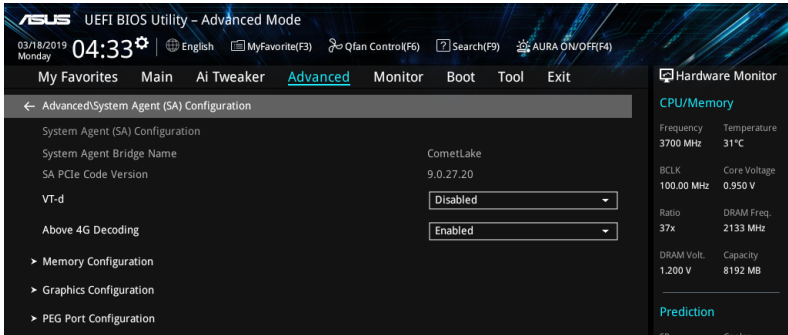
ASUS UEFI BIOS Utility – Advanced Mode

03/18/2019 Monday 04:33 English MyFavorite(F3) Qfan Control(F6) Search(F9) AURA ON/OFF(F4)

My Favorites Main Ai Tweaker Advanced Monitor Boot Tool Exit

Hardware Monitor

← Advanced\System Agent (SA) Configuration

System Agent (SA) Configuration

| System Agent Bridge Name | CometLake |
|---|---|
| SA PCIe Code Version | 9.0.27.20 |
| VT-d | Disabled |
| Above 4G Decoding | Enabled |

➤ Memory Configuration

➤ Graphics Configuration

➤ PEG Port Configuration

CPU/Memory

| Frequency | Temperature |
|---|---|
| 3700 MHz | 31°C |
| BCLK | Core Voltage |
| 100.00 MHz | 0.950 V |
| Ratio | DRAM Freq. |
| 37x | 2133 MHz |
| DRAM Volt. | Capacity |
| 1.200 V | 8192 MB |

Prediction